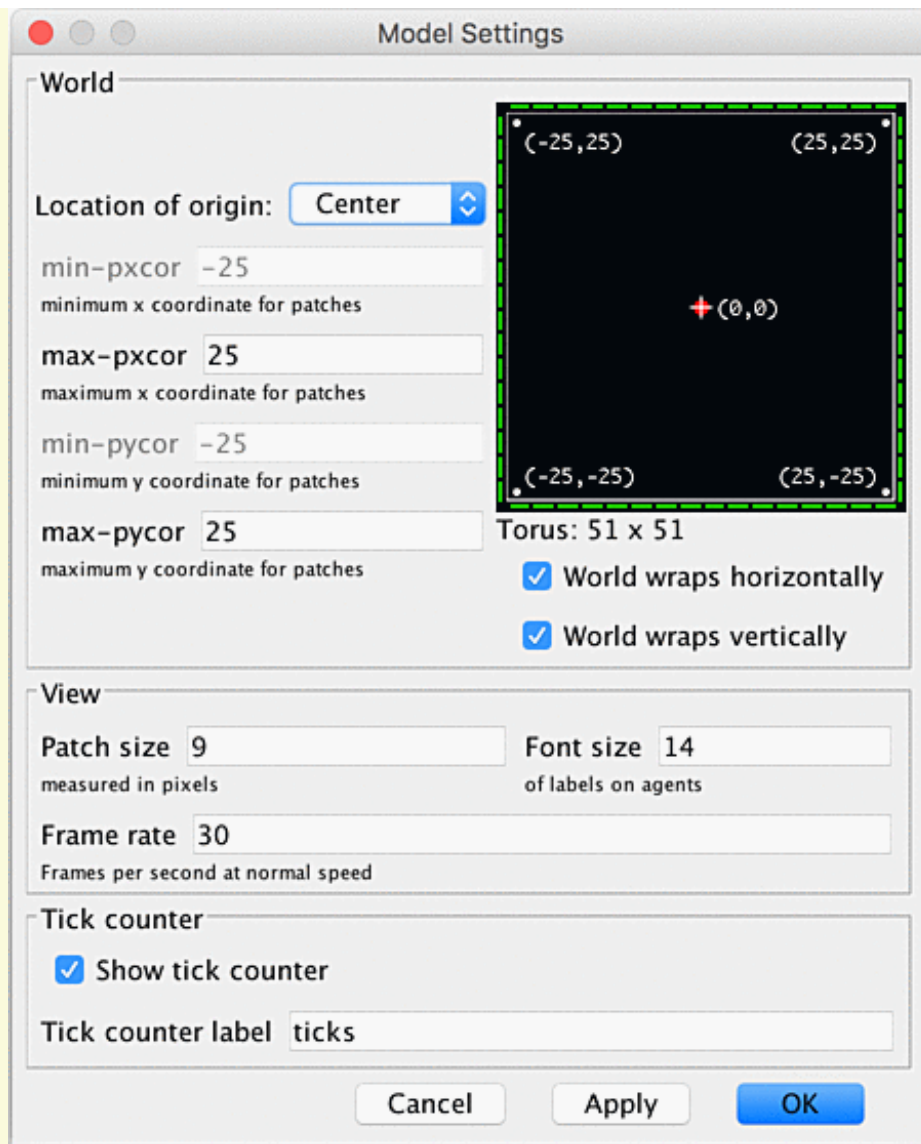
Model Settings

World

Location of origin: Center

min-pxcor -25
minimum x coordinate for patches

max-pxcor 25
maximum x coordinate for patches

min-pycor -25
minimum y coordinate for patches

max-pycor 25
maximum y coordinate for patches

(-25,25) (25,25)
(0,0)
(-25,-25) (25,-25)

Torus: 51 x 51

World wraps horizontally

World wraps vertically

View

Patch size 9
measured in pixels

Font size 14
of labels on agents

Frame rate 30
Frames per second at normal speed

Tick counter

Show tick counter

Tick counter label ticks

Cancel Apply OK